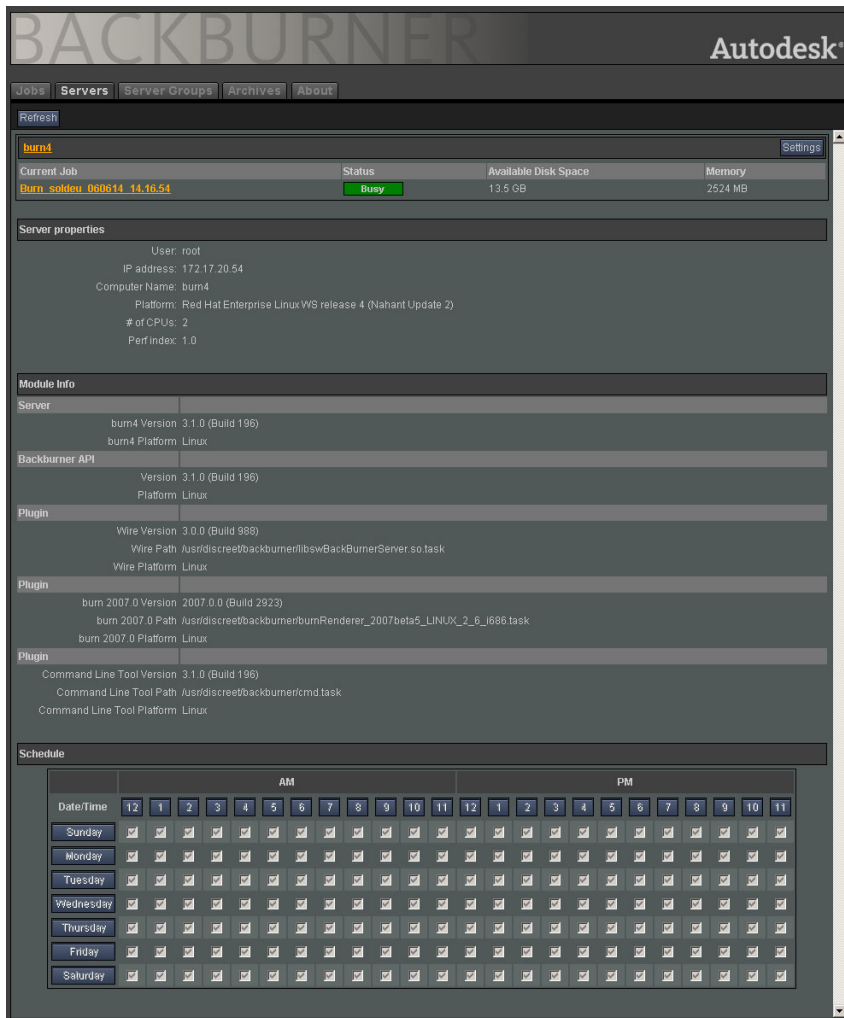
BACKBURNER

Autodesk

Jobs Servers Server Groups Archives About

Refresh

burn4

Settings

| Current Job | Status | Available Disk Space | Memory |
|---|---|---|---|
| Burn_soldeu_060614_14.16.54 | Busy | 13.5 GB | 2524 MB |

Server properties

User: root
IP address: 172.17.20.54
Computer Name: burn4
Platform: Red Hat Enterprise Linux WS release 4 (Nahant Update 2)
# of CPUs: 2
Perf index: 1.0

Module Info

Server
burn4 Version 3.1.0 (Build 196)
burn4 Platform Linux

Backburner API
Version 3.1.0 (Build 196)
Platform Linux

Plugin
Wire Version 3.0.0 (Build 988)
Wire Path /usr/discreet/backburner/libswBackBurnerServer.so.task
Wire Platform Linux

Plugin
burn 2007.0 Version 2007.0.0 (Build 2923)
burn 2007.0 Path /usr/discreet/backburner/burnRenderer_2007beta5_LINUX_2_6_i686.task
burn 2007.0 Platform Linux

Plugin
Command Line Tool Version 3.1.0 (Build 196)
Command Line Tool Path /usr/discreet/backburner/cmd.task
Command Line Tool Platform Linux

Schedule

| | AM | | | | | | | | | | | | PM | | | | | | | | | | | |
|---|---|---|---|---|---|---|---|---|---|---|---|---|---|---|---|---|---|---|---|---|---|---|---|---|
| Date/Time | 12 | 1 | 2 | 3 | 4 | 5 | 6 | 7 | 8 | 9 | 10 | 11 | 12 | 1 | 2 | 3 | 4 | 5 | 6 | 7 | 8 | 9 | 10 | 11 |
| Sunday | | | | | | | | | | | | | | | | | | | | | | | | |
| Monday | | | | | | | | | | | | | | | | | | | | | | | | |
| Tuesday | | | | | | | | | | | | | | | | | | | | | | | | |
| Wednesday | | | | | | | | | | | | | | | | | | | | | | | | |
| Thursday | | | | | | | | | | | | | | | | | | | | | | | | |
| Friday | | | | | | | | | | | | | | | | | | | | | | | | |
| Saturday | | | | | | | | | | | | | | | | | | | | | | | | |